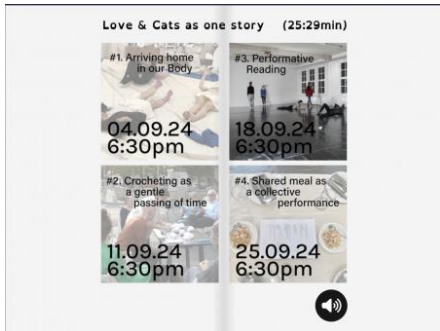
Love & Cats as one story (25:29min)

#1. Arriving home in our Body
04.09.24
6:30pm

#3. Performative Reading
18.09.24
6:30pm

#2. Crocheting as a gentle passing of time
11.09.24
6:30pm

#4. Shared meal as a collective performance
25.09.24
6:30pm